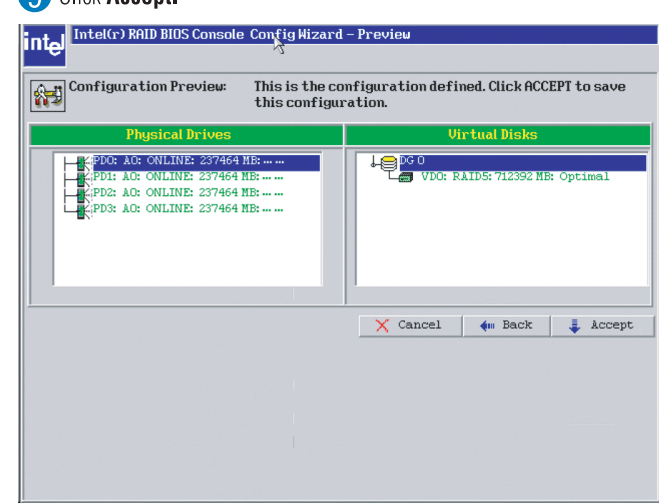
Click **Accept**.

intel Intel(r) RAID BIOS Console Config Wizard – Preview

Configuration Preview: This is the configuration defined. Click ACCEPT to save this configuration.

| Physical Drives | Virtual Disks |
|---|---|
| PD0: A0: ONLINE: 237464 MB: ... ... | DG 0 |
| PD1: A0: ONLINE: 237464 MB: ... ... | VD0: RAID5: 712392 MB: Optimal |
| PD2: A0: ONLINE: 237464 MB: ... ... | |
| PD3: A0: ONLINE: 237464 MB: ... ... | |

Cancel Back Accept